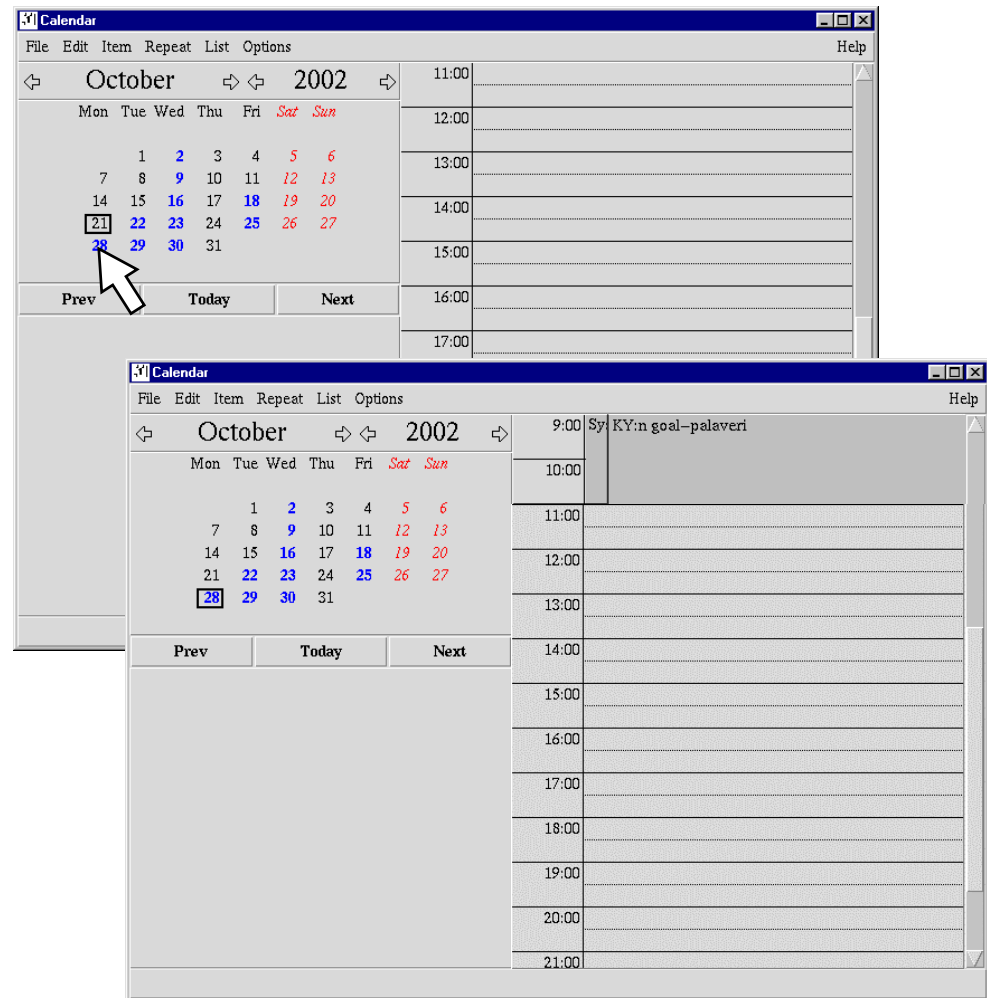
Calendar

File Edit Item Repeat List Options Help

October 2002

| Mon | Tue | Wed | Thu | Fri | Sat | Sun |
|---|---|---|---|---|---|---|
| | 1 | 2 | 3 | 4 | 5 | 6 |
| 7 | 8 | 9 | 10 | 11 | 12 | 13 |
| 14 | 15 | 16 | 17 | 18 | 19 | 20 |
| 21 | 22 | 23 | 24 | 25 | 26 | 27 |
| 28 | 29 | 30 | 31 | | | |

Prev Today Next

11:00
12:00
13:00
14:00
15:00
16:00
17:00

Calendar

File Edit Item Repeat List Options Help

October 2002

| Mon | Tue | Wed | Thu | Fri | Sat | Sun |
|---|---|---|---|---|---|---|
| | 1 | 2 | 3 | 4 | 5 | 6 |
| 7 | 8 | 9 | 10 | 11 | 12 | 13 |
| 14 | 15 | 16 | 17 | 18 | 19 | 20 |
| 21 | 22 | 23 | 24 | 25 | 26 | 27 |
| 28 | 29 | 30 | 31 | | | |

Prev Today Next

9:00 Sy KY:n goal–palaveri
10:00
11:00
12:00
13:00
14:00
15:00
16:00
17:00
18:00
19:00
20:00
21:00